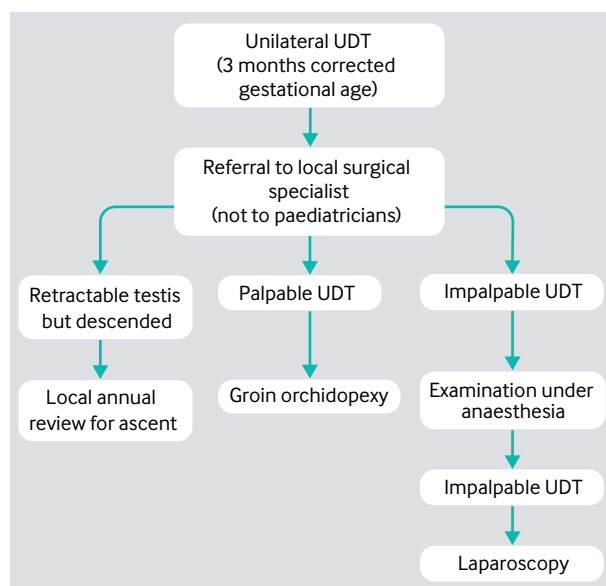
Unilateral UDT
(3 months corrected gestational age)

Referral to local surgical specialist
(not to paediatricians)

Retractable testis but descended

Local annual review for ascent

Palpable UDT

Groin orchidopexy

Impalpable UDT

Examination under anaesthesia

Impalpable UDT

Laparoscopy